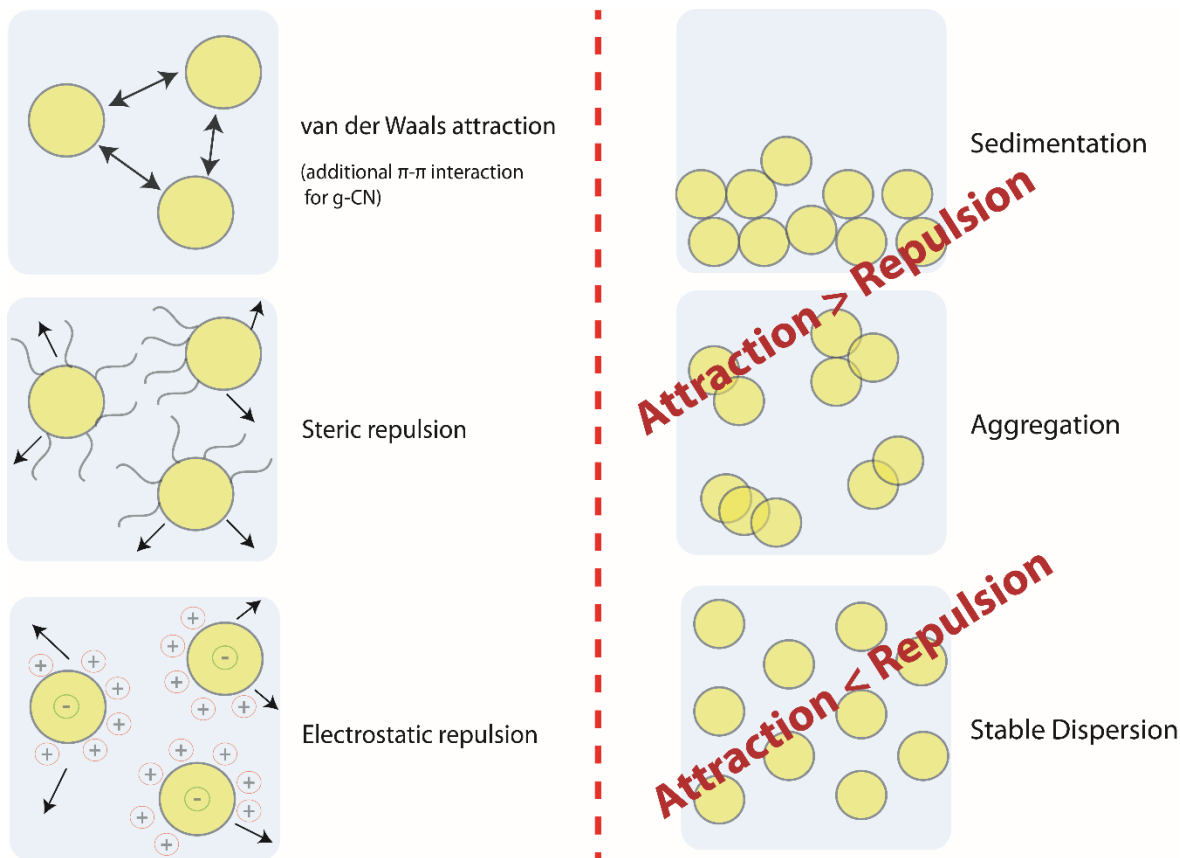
van der Waals attraction

(additional $\pi$-$\pi$ interaction for g-CN)

Steric repulsion

- + + + + + + - + + + + + + + - + + + + + +

Electrostatic repulsion

Sedimentation

Attraction > Repulsion

Aggregation

Attraction < Repulsion

Stable Dispersion